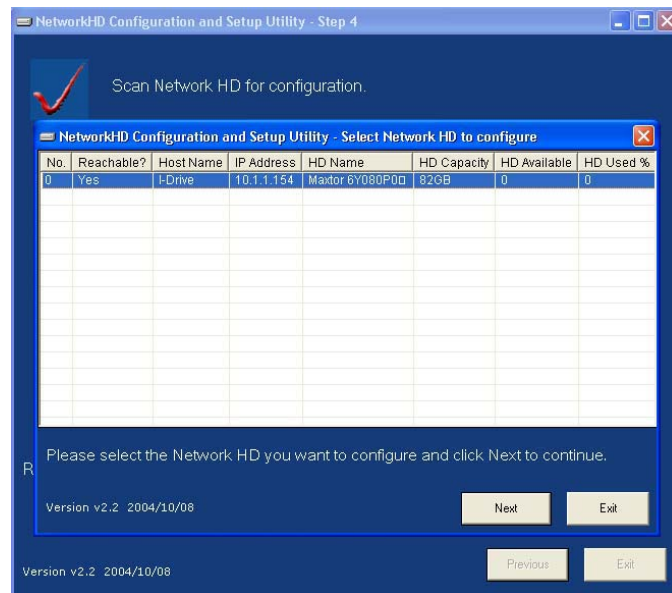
NetworkHD Configuration and Setup Utility - Step 4

Scan Network HD for configuration.

NetworkHD Configuration and Setup Utility - Select Network HD to configure

| No. | Reachable? | Host Name | IP Address | HD Name | HD Capacity | HD Available | HD Used % |
|---|---|---|---|---|---|---|---|
| 0 | Yes | I-Drive | 10.1.1.154 | Maxtor 6Y080P0□ | 82GB | 0 | 0 |

Please select the Network HD you want to configure and click Next to continue.

Version v2.2 2004/10/08

Next

Exit

R

Version v2.2 2004/10/08

Previous

Exit